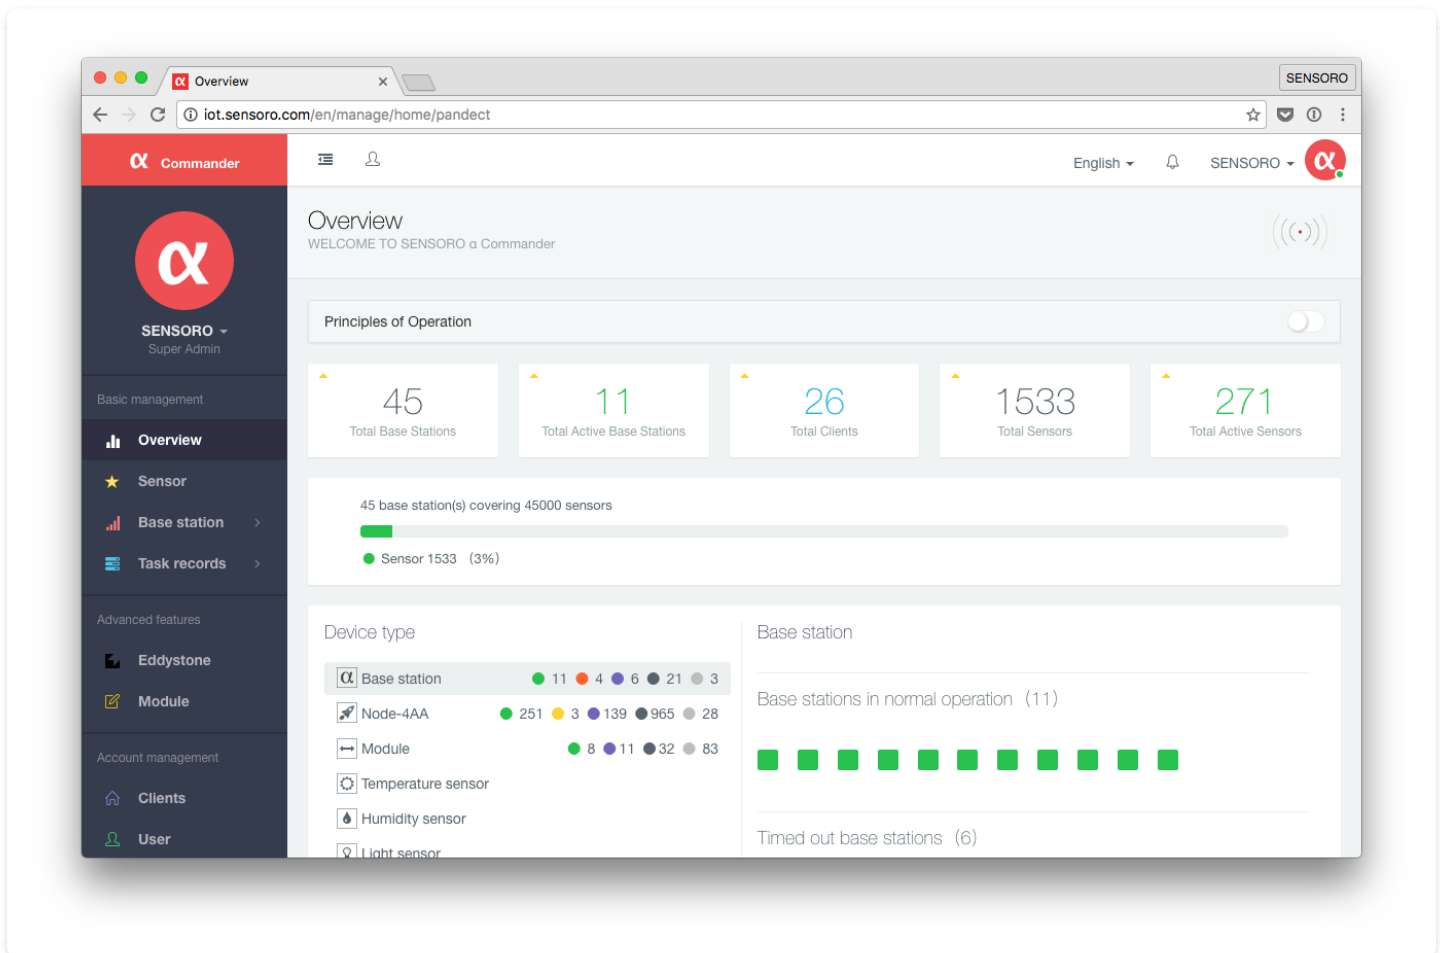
Overview ×

SENSORO

iot.sensoro.com/en/manage/home/pandect

Commander

English

SENSORO

SENSORO
Super Admin

Basic management

Overview

Sensor

Base station

Task records

Advanced features

Eddystone

Module

Account management

Clients

User

Overview
WELCOME TO SENSORO α Commander

Principles of Operation

| 45 | 11 | 26 | 1533 | 271 |
|---|---|---|---|---|
| Total Base Stations | Total Active Base Stations | Total Clients | Total Sensors | Total Active Sensors |

45 base station(s) covering 45000 sensors

Sensor 1533 (3%)

Device type

| Base station | 11 | 4 | 6 | 21 | 3 |
|---|---|---|---|---|---|
| Node-4AA | 251 | 3 | 139 | 965 | 28 |
| Module | 8 | 11 | 32 | 83 | |
| Temperature sensor | | | | | |
| Humidity sensor | | | | | |
| Light sensor | | | | | |

Base station

Base stations in normal operation (11)

Timed out base stations (6)